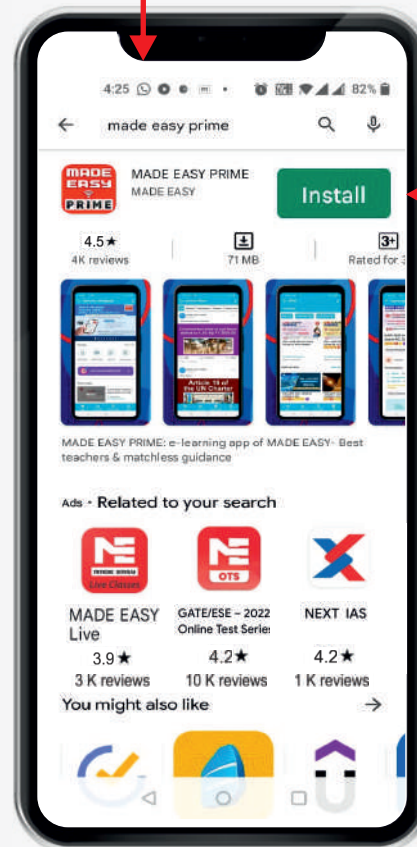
4:25 82%

made easy prime

MADE EASY PRIME
MADE EASY
PRIME
MADE EASY PRIME
MADE EASY

Install

4.5★
4K reviews

71 MB

3+
Rated for 3

Article 19 of the UN Charter

MADE EASY PRIME: e-learning app of MADE EASY- Best teachers & matchless guidance

Ads · Related to your search

Live Classes

OTS

MADE EASY Live
3.9★
3 K reviews

GATE/ESE – 2022 Online Test Serie
4.2★
10 K reviews

NEXT IAS
4.2★
1 K reviews

You might also like